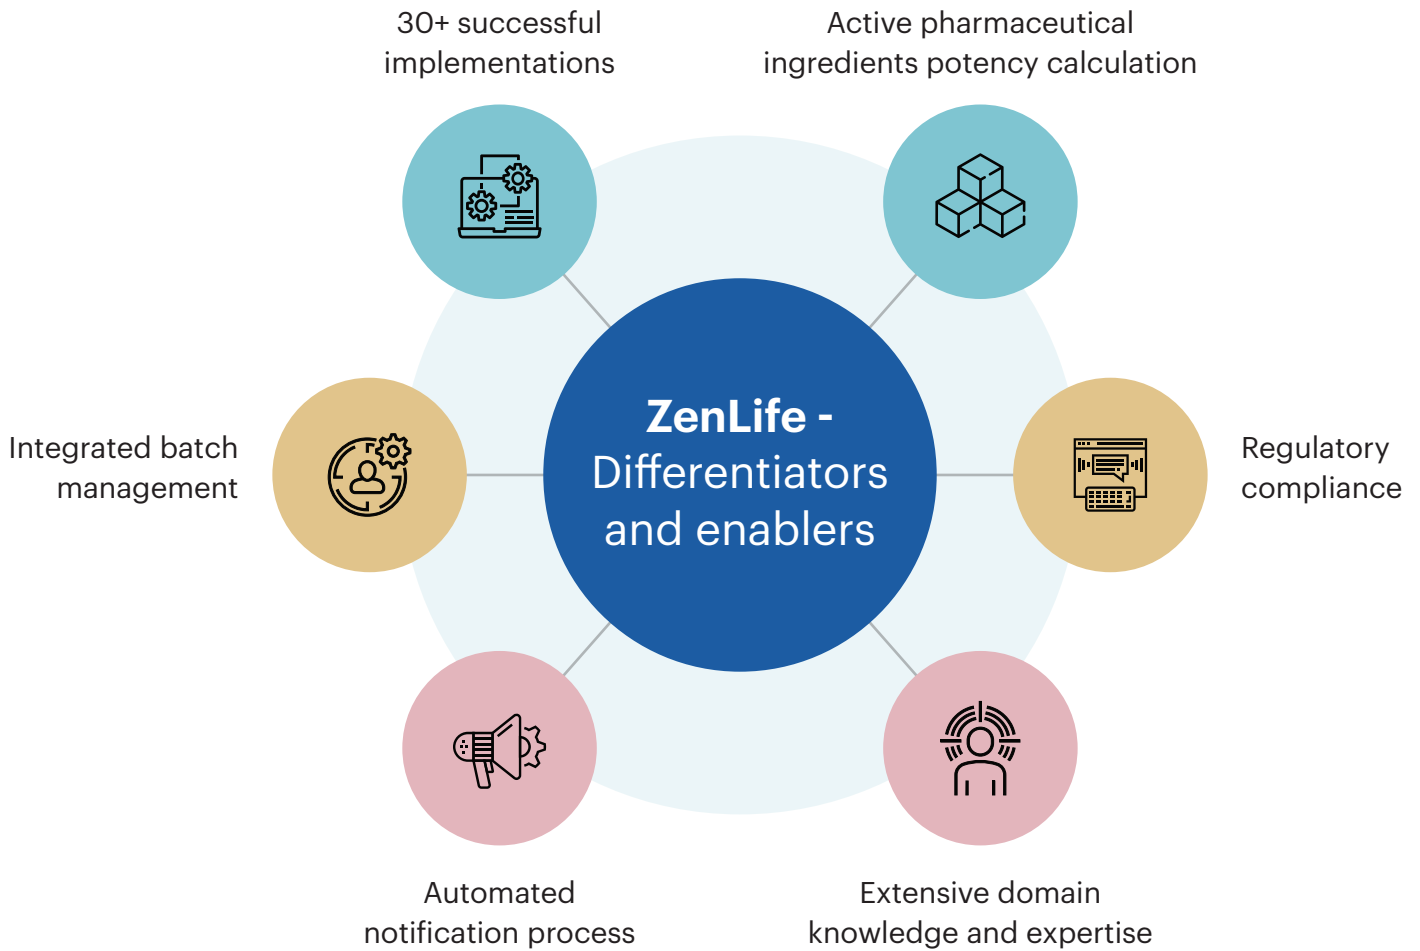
30+ successful implementations

Active pharmaceutical ingredients potency calculation

Integrated batch management

ZenLife - Differentiators and enablers

Regulatory compliance

Automated notification process

Extensive domain knowledge and expertise